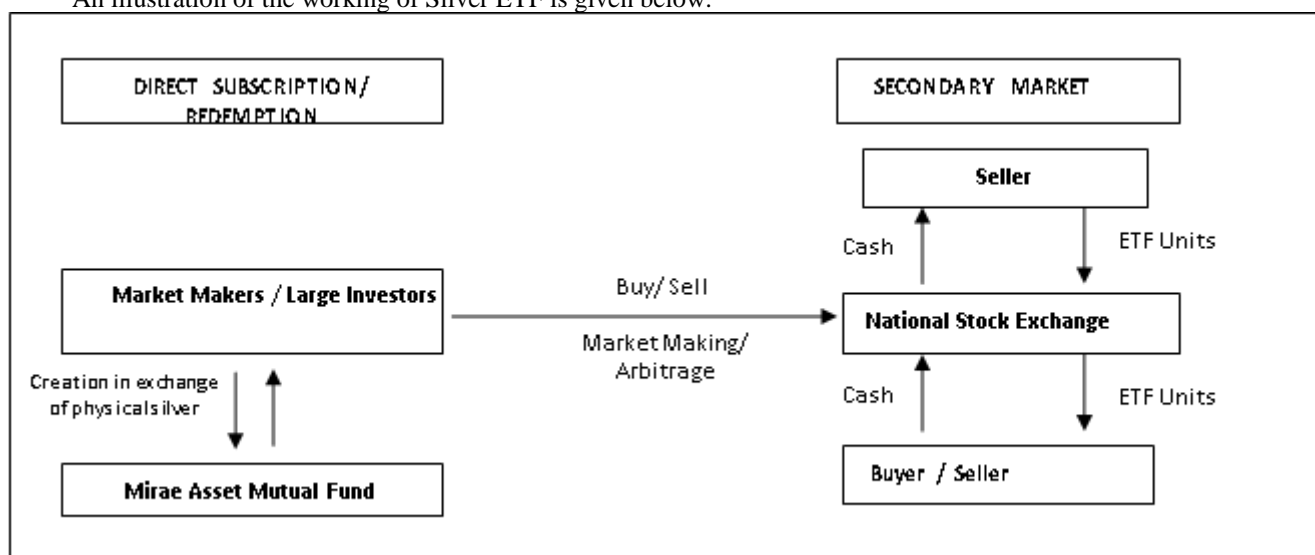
An illustration of the working of Silver ETF is given below:

DIRECT SUBSCRIPTION/ REDEMPTION

SECONDARY MARKET

Seller

Cash

ETF Units

Market Makers / Large Investors

Buy/ Sell

Market Making/ Arbitrage

National Stock Exchange

Creation in exchange of physicalsilver

Cash

ETF Units

Mirae Asset Mutual Fund

Buyer / Seller